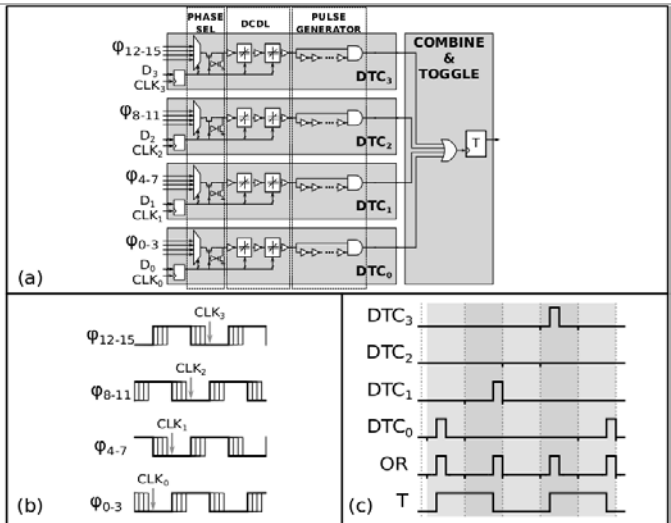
PHASE SEL

DCDL

PULSE GENERATOR

COMBINE & TOGGLE

$\varphi_{12-15}$

$D_3$

$CLK_3$

$DTC_3$

$\varphi_{8-11}$

$D_2$

$CLK_2$

$DTC_2$

$\varphi_{4-7}$

$D_1$

$CLK_1$

$DTC_1$

$\varphi_{0-3}$

$D_0$

$CLK_0$

$DTC_0$

T

(a)

$CLK_3$

$\varphi_{12-15}$

$CLK_2$

$\varphi_{8-11}$

$CLK_1$

$\varphi_{4-7}$

$CLK_0$

$\varphi_{0-3}$

(b)

$DTC_3$

$DTC_2$

$DTC_1$

$DTC_0$

OR

T

(c)